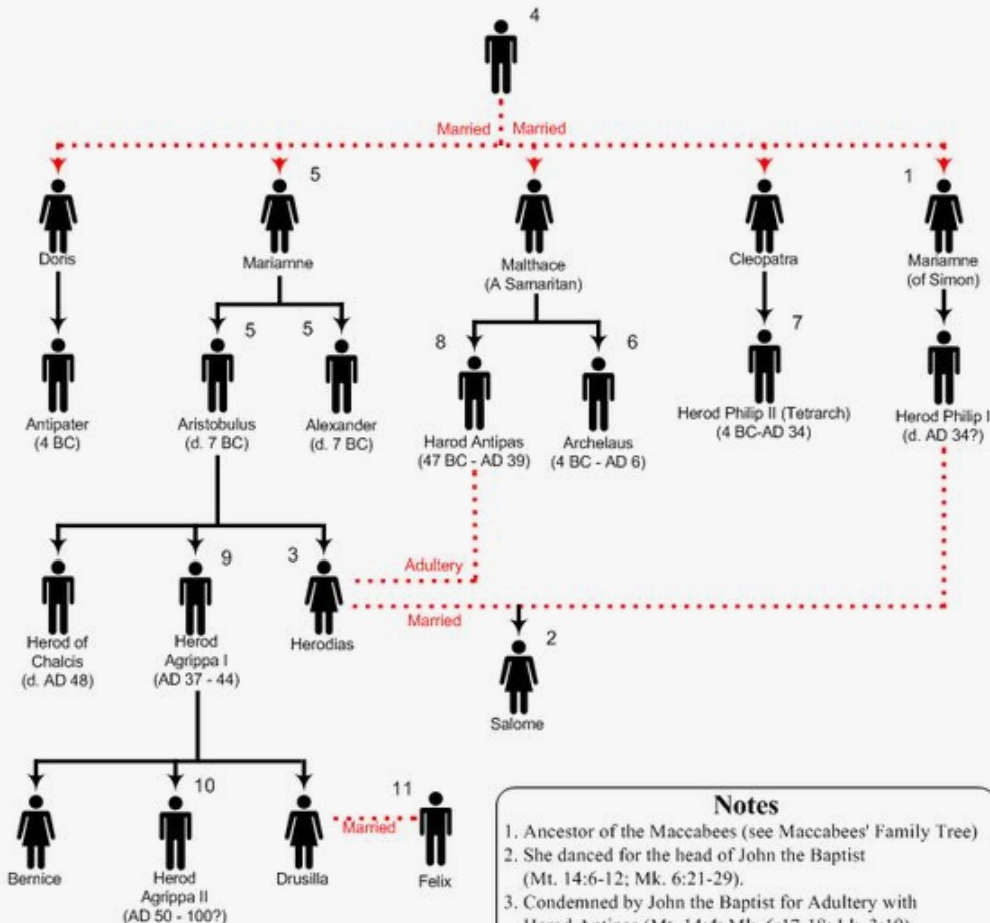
4

Married Married

Doris

5

Mariamne

Malthace (A Samaritan)

Cleopatra

1

Mariamne (of Simon)

Antipater (4 BC)

5

Aristobulus (d. 7 BC)

5

Alexander (d. 7 BC)

8

Harod Antipas (47 BC - AD 39)

6

Archelaus (4 BC - AD 6)

7

Herod Philip II (Tetrarch) (4 BC-AD 34)

Herod Philip I (d. AD 34?)

Adultery

Herod of Chalcis (d. AD 48)

9

Herod Agrippa I (AD 37 - 44)

3

Herodias

Married

2

Salome

Bernice

10

Herod Agrippa II (AD 50 - 100?)

Drusilla

Married

11

Felix

Notes

1. Ancestor of the Maccabees (see Maccabees' Family Tree)

2. She danced for the head of John the Baptist (Mt. 14:6-12; Mk. 6:21-29).

3. Condemned by John the Baptist for Adultery with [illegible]